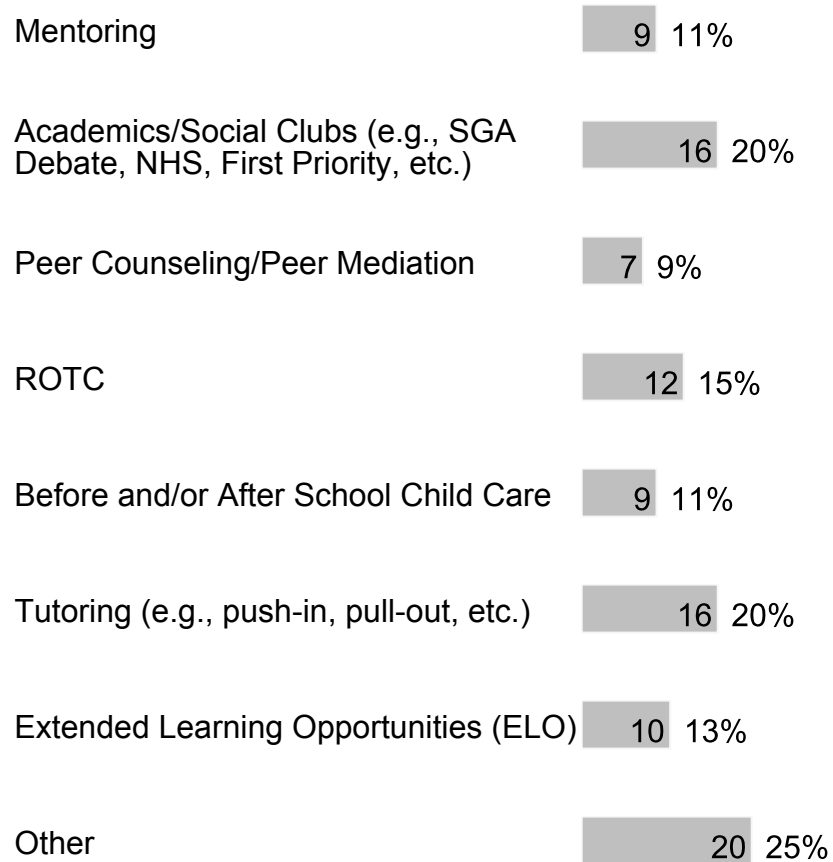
Mentoring 9 11%

Academics/Social Clubs (e.g., SGA Debate, NHS, First Priority, etc.) 16 20%

Peer Counseling/Peer Mediation 7 9%

ROTC 12 15%

Before and/or After School Child Care 9 11%

Tutoring (e.g., push-in, pull-out, etc.) 16 20%

Extended Learning Opportunities (ELO) 10 13%

Other 20 25%